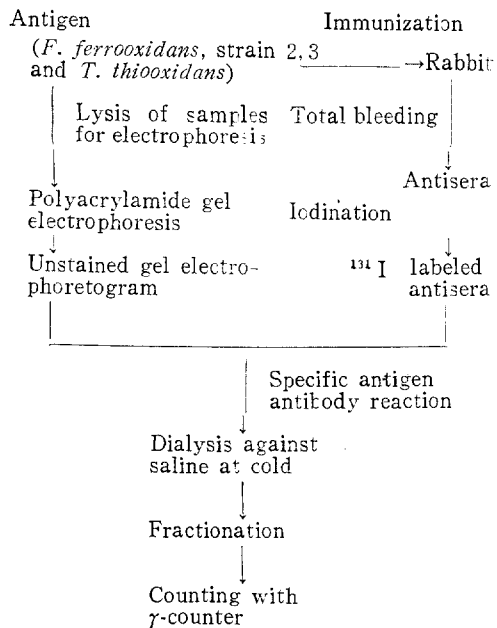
Antigen

(*F. ferrooxidans*, strain 2, 3 and *T. thiooxidans*)

Immunization

→Rabbit

Lysis of samples for electrophoresis

Total bleeding

Antisera

Polyacrylamide gel electrophoresis

Iodination

Unstained gel electrophoretogram

$^{131}I$ labeled antisera

Specific antigen antibody reaction

Dialysis against saline at cold

Fractionation

Counting with $\gamma$-counter